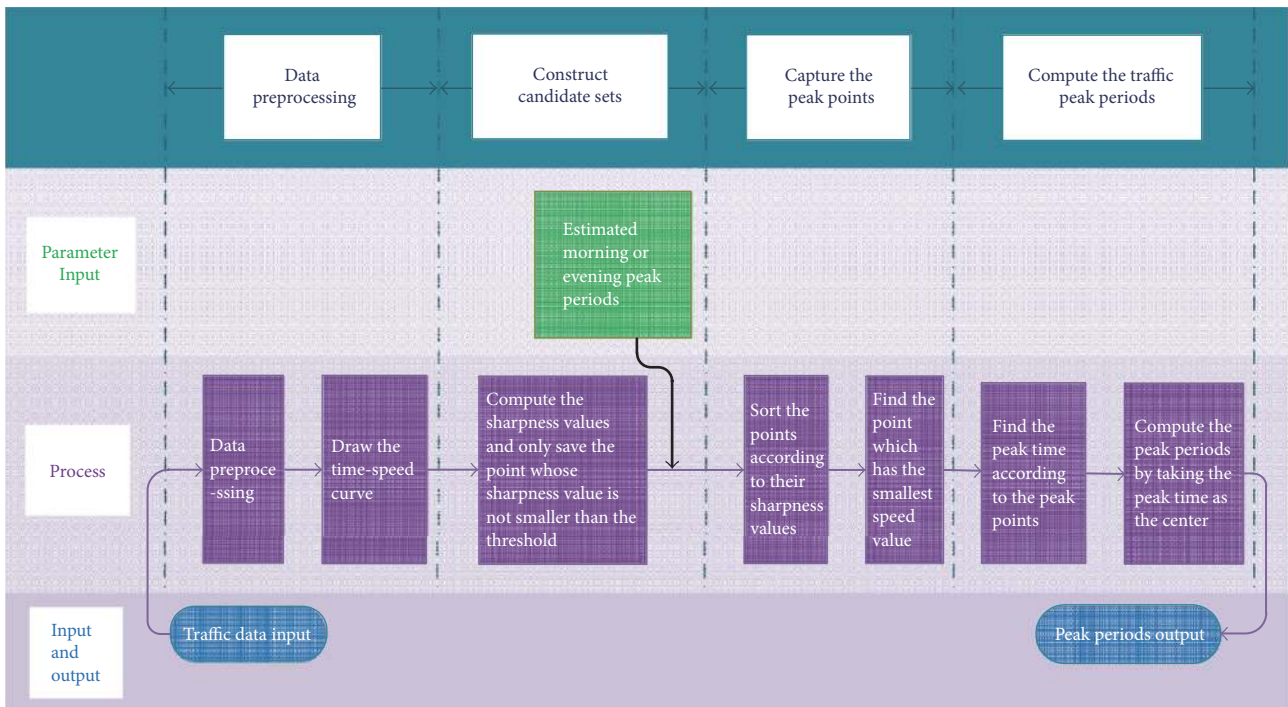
Data preprocessing

Construct candidate sets

Capture the peak points

Compute the traffic peak periods

Parameter Input

Estimated morning or evening peak periods

Process

Data preprocessing

Draw the time-speed curve

Compute the sharpness values and only save the point whose sharpness value is not smaller than the threshold

Sort the points according to their sharpness values

Find the point which has the smallest speed value

Find the peak time according to the peak points

Compute the peak periods by taking the peak time as the center

Input and output

Traffic data input

Peak periods output